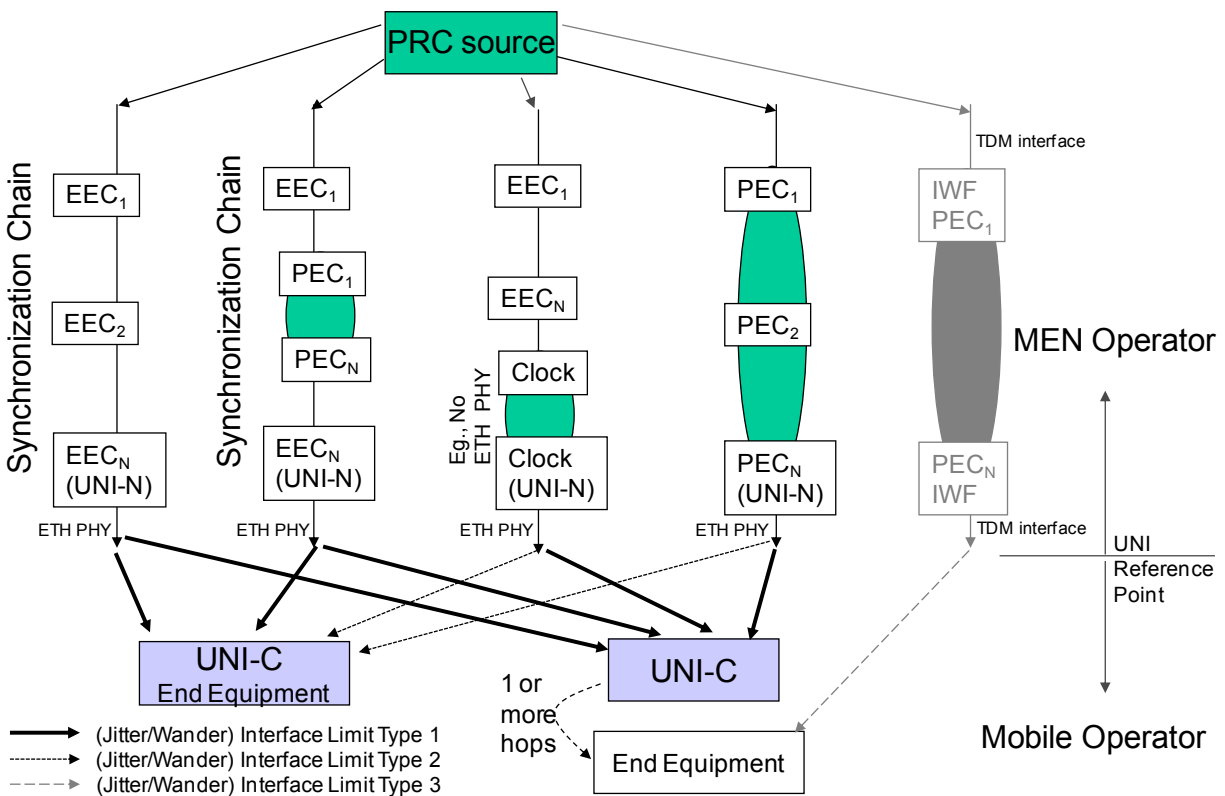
PRC source

Synchronization Chain

EEC$_1$

EEC$_2$

EEC$_N$ (UNI-N)

ETH PHY

Synchronization Chain

EEC$_1$

PEC$_1$

PEC$_N$

EEC$_N$ (UNI-N)

ETH PHY

EEC$_1$

EEC$_N$

Clock

Eg., No ETH PHY

Clock (UNI-N)

ETH PHY

PEC$_1$

PEC$_2$

PEC$_N$ (UNI-N)

ETH PHY

TDM interface

IWF PEC$_1$

PEC$_N$ IWF

TDM interface

MEN Operator

UNI Reference Point

Mobile Operator

UNI-C End Equipment

UNI-C

1 or more hops

End Equipment

(Jitter/Wander) Interface Limit Type 1
(Jitter/Wander) Interface Limit Type 2
(Jitter/Wander) Interface Limit Type 3